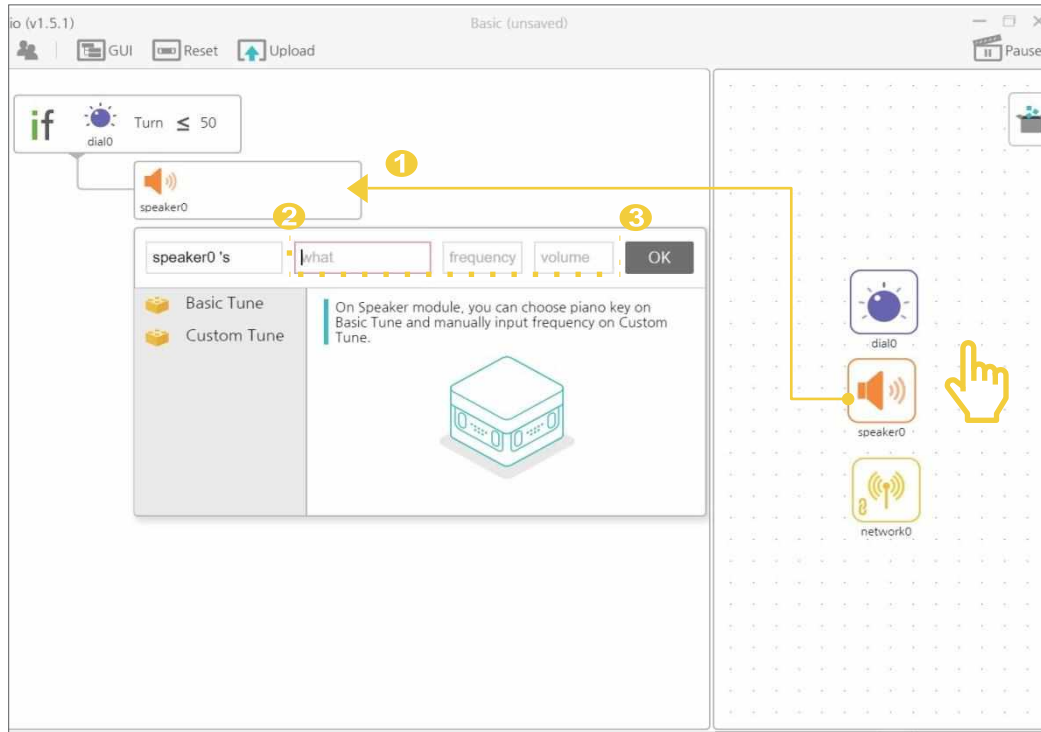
io (v1.5.1)

Basic (unsaved)

GUI Reset Upload

Pause

if dial0 Turn $\leq$ 50

speaker0

1

2

3

speaker0 's what frequency volume OK

Basic Tune

Custom Tune

On Speaker module, you can choose piano key on Basic Tune and manually input frequency on Custom Tune.

dial0

speaker0

network0